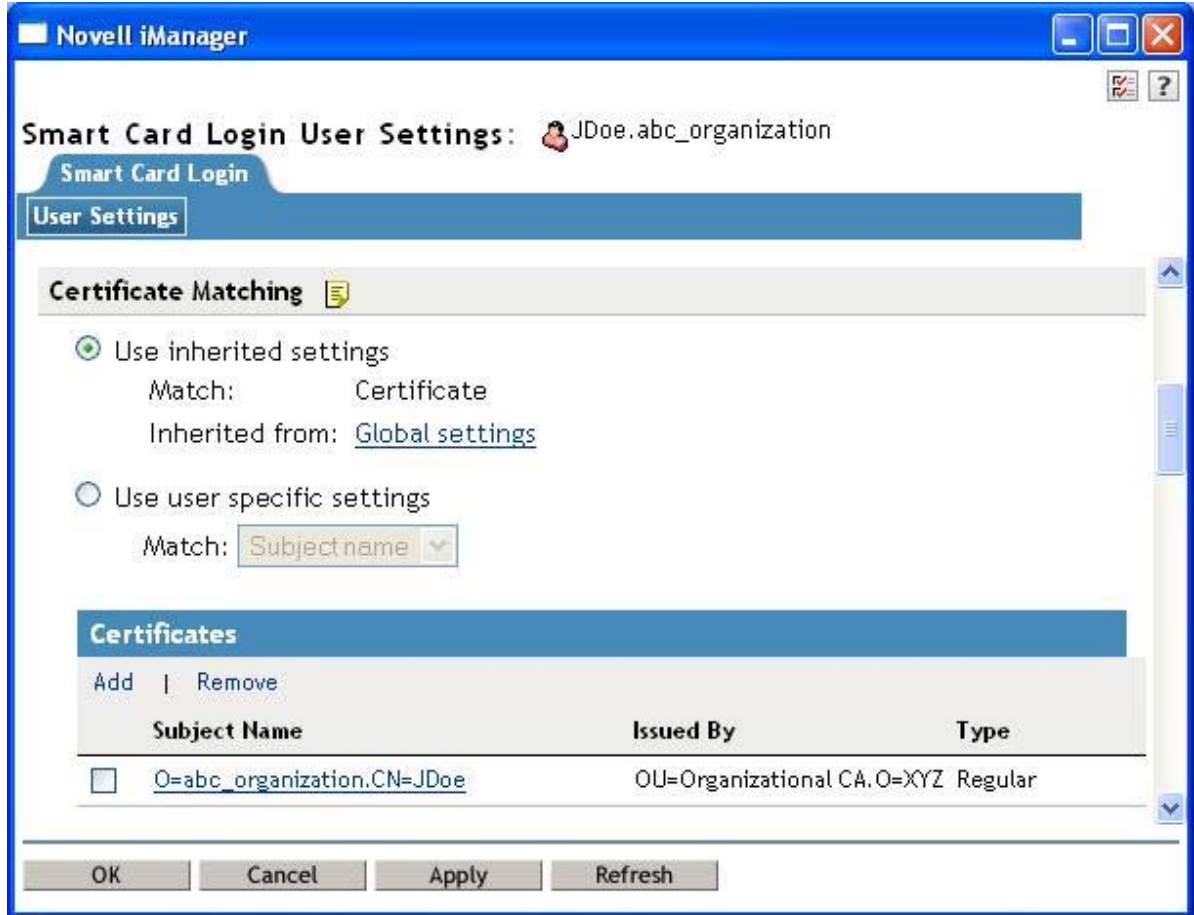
Novell iManager

?

Smart Card Login User Settings: JDoe.abc_organization

Smart Card Login

User Settings

Certificate Matching

Use inherited settings
Match: Certificate
Inherited from: Global settings

Use user specific settings
Match: Subject name

Certificates

Add | Remove

| | Subject Name | Issued By | Type |
|---|---|---|---|
| | O=abc_organization.CN=JDoe | OU=Organizational CA.O=XYZ | Regular |

OK Cancel Apply Refresh